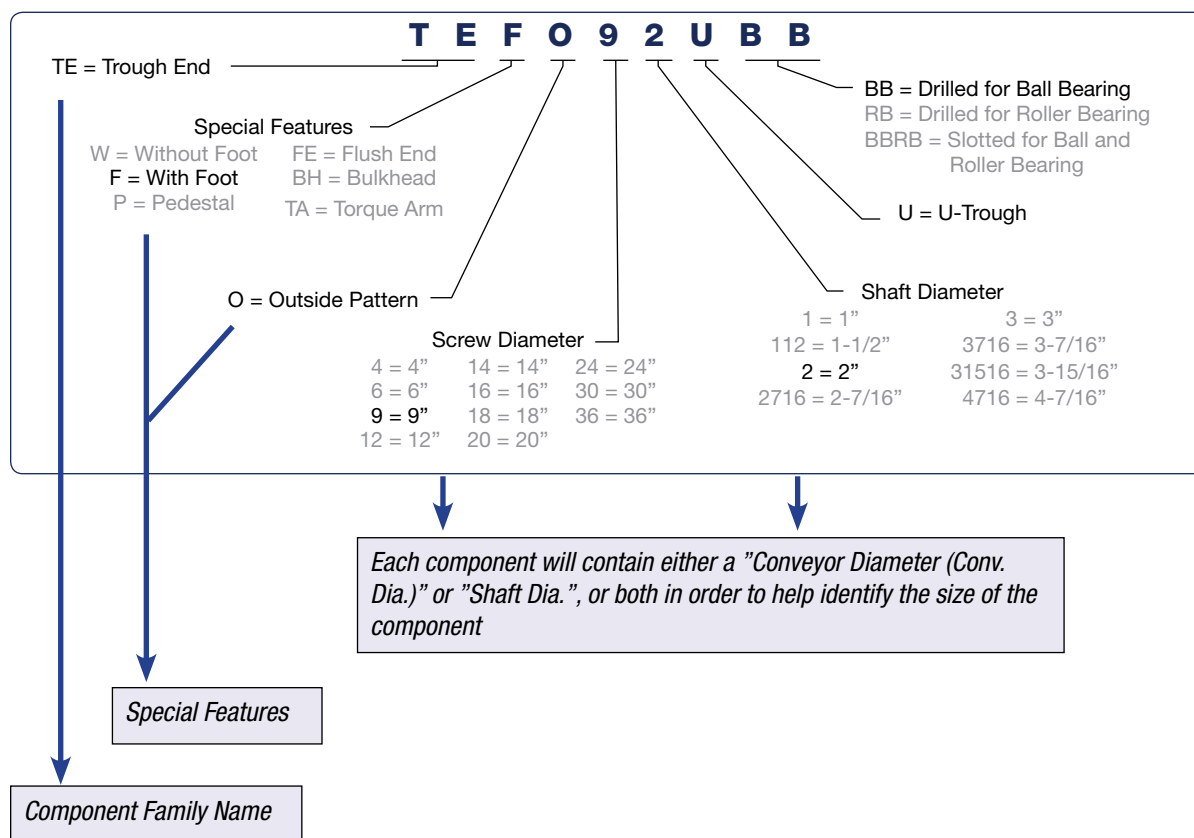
T E F O 9 2 U B B

TE = Trough End

BB = Drilled for Ball Bearing
RB = Drilled for Roller Bearing
BBRB = Slotted for Ball and Roller Bearing

Special Features
W = Without Foot
F = With Foot
P = Pedestal
FE = Flush End
BH = Bulkhead
TA = Torque Arm

U = U-Trough

Shaft Diameter
1 = 1"
112 = 1-1/2"
2 = 2"
2716 = 2-7/16"
3 = 3"
3716 = 3-7/16"
31516 = 3-15/16"
4716 = 4-7/16"

O = Outside Pattern

Screw Diameter
4 = 4"
6 = 6"
9 = 9"
12 = 12"
14 = 14"
16 = 16"
18 = 18"
20 = 20"
24 = 24"
30 = 30"
36 = 36"

Each component will contain either a "Conveyor Diameter (Conv. Dia.)" or "Shaft Dia.", or both in order to help identify the size of the component

Special Features

Component Family Name